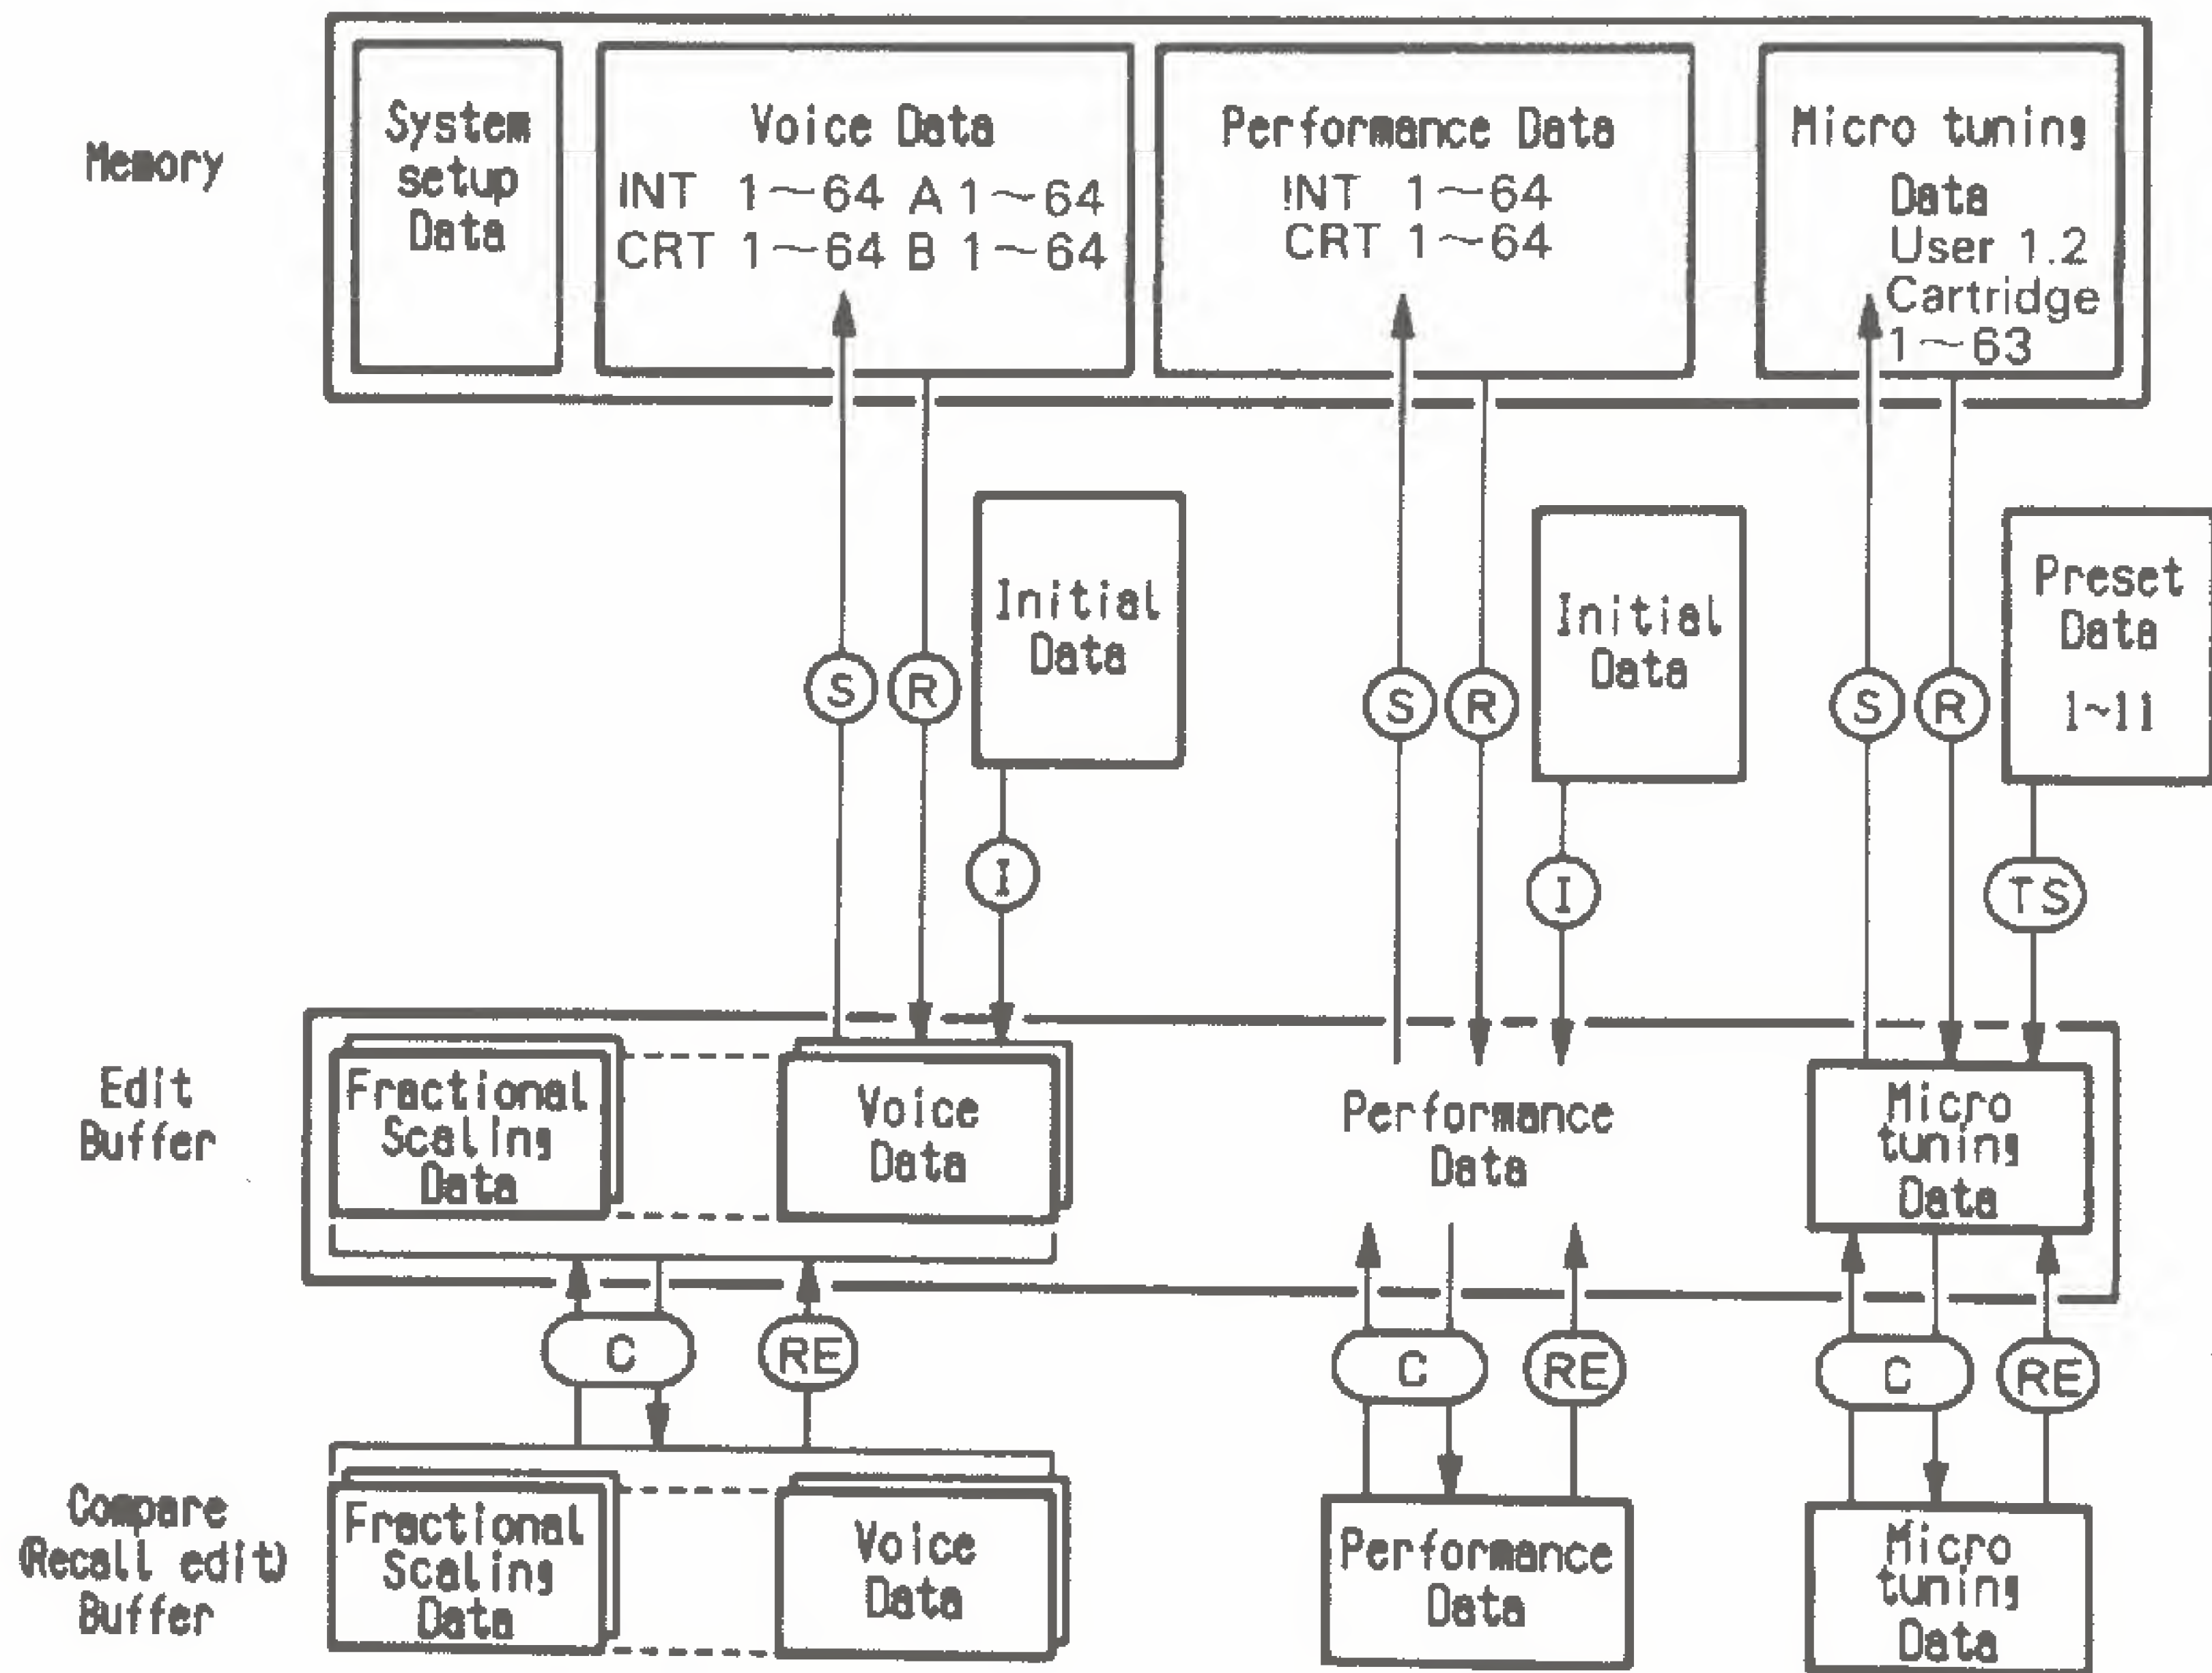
Memory

System setup Data

Voice Data
INT 1~64 A 1~64
CRT 1~64 B 1~64

Performance Data
INT 1~64
CRT 1~64

Micro tuning Data
User 1.2
Cartridge 1~63

Initial Data

Initial Data

Preset Data
1~11

S R I

S R I

S R TS

Edit Buffer

Fractional Scaling Data

Voice Data

Performance Data

Micro tuning Data

C RE

C RE

C RE

Compare (Recall edit) Buffer

Fractional Scaling Data

Voice Data

Performance Data

Micro tuning Data